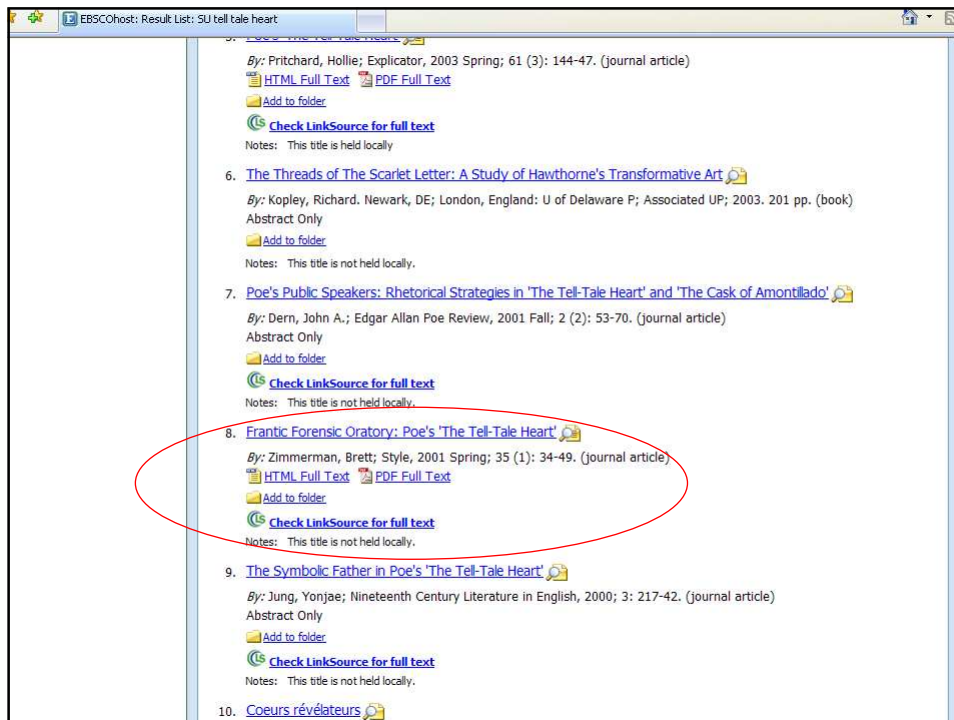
EBSCOhost: Result List: SU tell tale heart

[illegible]

By: Pritchard, Hollie; Explicator, 2003 Spring; 61 (3): 144-47. (journal article)
HTML Full Text PDF Full Text
Add to folder
Check LinkSource for full text
Notes: This title is held locally

6. The Threads of The Scarlet Letter: A Study of Hawthorne's Transformative Art
By: Kopley, Richard. Newark, DE; London, England: U of Delaware P; Associated UP; 2003. 201 pp. (book)
Abstract Only
Add to folder
Notes: This title is not held locally.

7. Poe's Public Speakers: Rhetorical Strategies in 'The Tell-Tale Heart' and 'The Cask of Amontillado'
By: Dern, John A.; Edgar Allan Poe Review, 2001 Fall; 2 (2): 53-70. (journal article)
Abstract Only
Add to folder
Check LinkSource for full text
Notes: This title is not held locally.

8. Frantic Forensic Oratory: Poe's 'The Tell-Tale Heart'
By: Zimmerman, Brett; Style, 2001 Spring; 35 (1): 34-49. (journal article)
HTML Full Text PDF Full Text
Add to folder
Check LinkSource for full text
Notes: This title is not held locally.

9. The Symbolic Father in Poe's 'The Tell-Tale Heart'
By: Jung, Yonjae; Nineteenth Century Literature in English, 2000; 3: 217-42. (journal article)
Abstract Only
Add to folder
Check LinkSource for full text
Notes: This title is not held locally.

10. Coeurs révélateurs